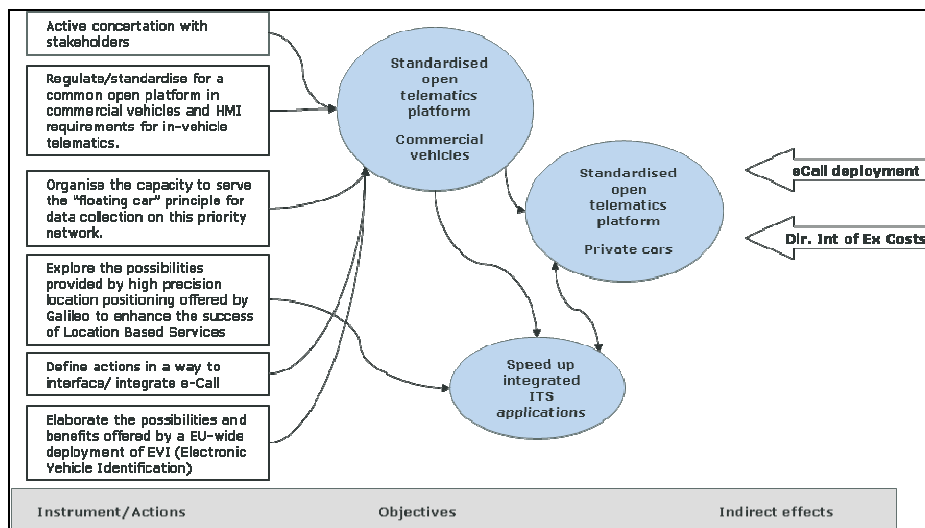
Active concertation with stakeholders

Regulate/standardise for a common open platform in commercial vehicles and HMI requirements for in-vehicle telematics.

Organise the capacity to serve the "floating car" principle for data collection on this priority network.

Explore the possibilities provided by high precision location positioning offered by Galileo to enhance the success of Location Based Services

Define actions in a way to interface/ integrate e-Call

Elaborate the possibilities and benefits offered by a EU-wide deployment of EVI (Electronic Vehicle Identification)

Standardised open telematics platform

Commercial vehicles

Standardised open telematics platform

Private cars

Speed up integrated ITS applications

eCall deployment

Dir. Int of Ex Costs

Instrument/Actions

Objectives

Indirect effects